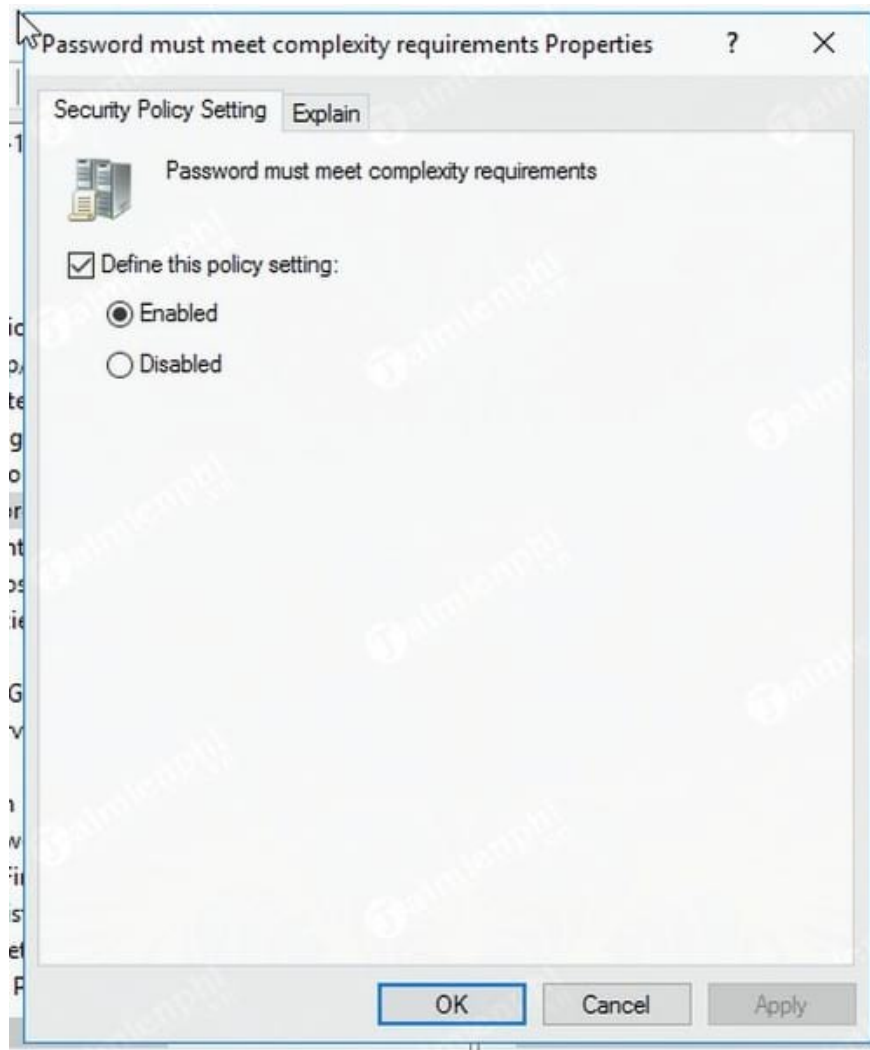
Password must meet complexity requirements Properties ? ×

Security Policy Setting Explain

Password must meet complexity requirements

☑ Define this policy setting:

◉ Enabled

○ Disabled

OK Cancel Apply